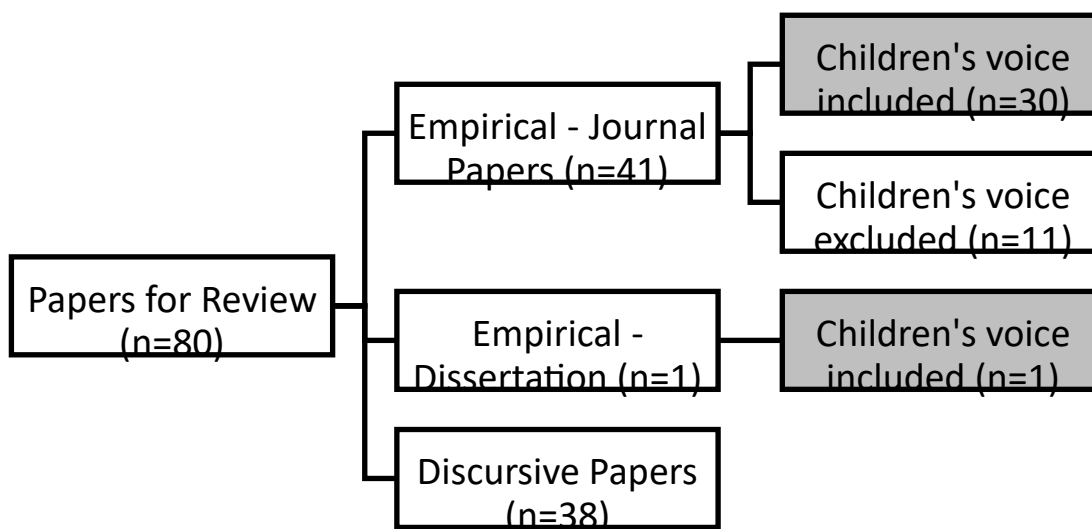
Papers for Review (n=80)

Empirical - Journal Papers (n=41)

Children's voice included (n=30)

Children's voice excluded (n=11)

Empirical - Dissertation (n=1)

Children's voice included (n=1)

Discursive Papers (n=38)